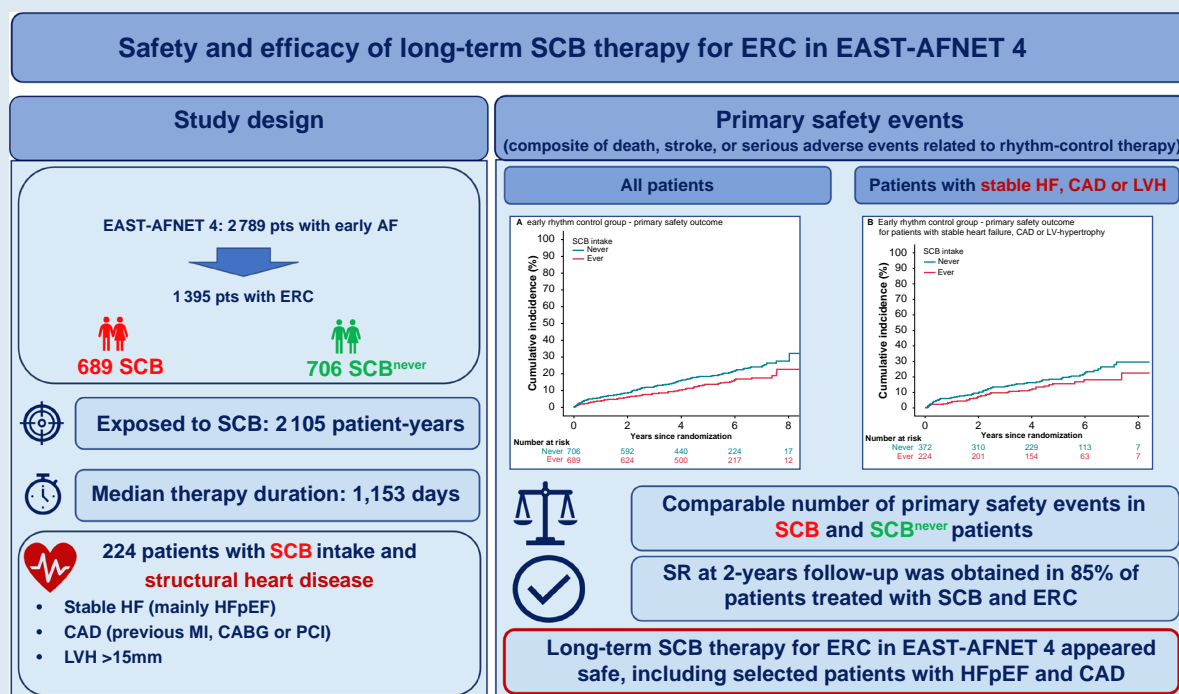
Safety and efficacy of long-term SCB therapy for ERC in EAST-AFNET 4

Study design

EAST-AFNET 4: 2 789 pts with early AF

1 395 pts with ERC

689 SCB

706 SCB$^{never}$

Exposed to SCB: 2 105 patient-years

Median therapy duration: 1,153 days

224 patients with SCB intake and structural heart disease

- Stable HF (mainly HFpEF)
- CAD (previous MI, CABG or PCI)
- LVH >15mm

Primary safety events

(composite of death, stroke, or serious adverse events related to rhythm-control therapy)

All patients

A early rhythm control group - primary safety outcome

SCB intake
Never
Ever

Cumulative incidence (%)

100
90
80
70
60
50
40
30
20
10
0

0 2 4 6 8

Years since randomization

Number at risk

| | | | | | |
|---|---|---|---|---|---|
| Never | 706 | 592 | 440 | 224 | 17 |
| Ever | 689 | 624 | 500 | 217 | 12 |

Patients with stable HF, CAD or LVH

B Early rhythm control group - primary safety outcome for patients with stable heart failure, CAD or LV-hypertrophy

SCB intake
Never
Ever

Cumulative incidence (%)

100
90
80
70
60
50
40
30
20
10
0

0 2 4 6 8

Years since randomization

Number at risk

| | | | | | |
|---|---|---|---|---|---|
| Never | 372 | 310 | 229 | 113 | 7 |
| Ever | 224 | 201 | 154 | 63 | 7 |

Comparable number of primary safety events in SCB and SCB$^{never}$ patients

SR at 2-years follow-up was obtained in 85% of patients treated with SCB and ERC

Long-term SCB therapy for ERC in EAST-AFNET 4 appeared safe, including selected patients with HFpEF and CAD